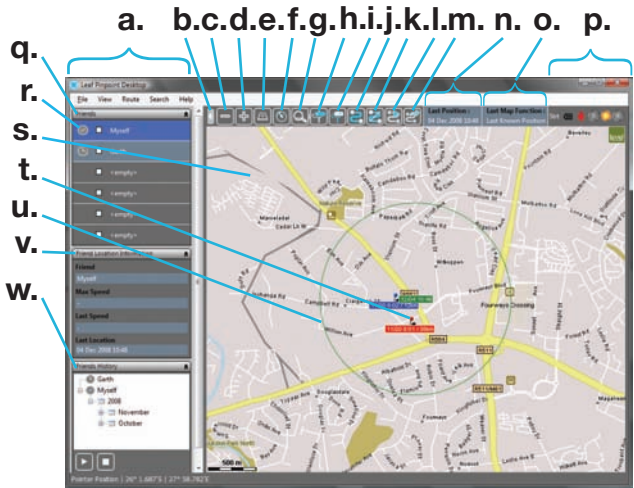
a. b.c.d.e.f.g.h.i.j.k.l.m. n. o. p.

q.
r.
s.
t.
u.
v.
w.

Leaf Pinpoint Desktop

File View Route Search Help

Friends

Myself

<empty>

<empty>

<empty>

<empty>

Friend Location Information

Friend

Myself

Max Speed

Last Speed

Last Location

04 Dec 2008 10:46

Friends History

Garth

Myself

2008

November

October

Last Position :

04 Dec 2008 10:46

Last Map Function :

Last Known Position

Florence Crossing

500 m

Pointer Position | 26° 1.487'S | 27° 58.782'E